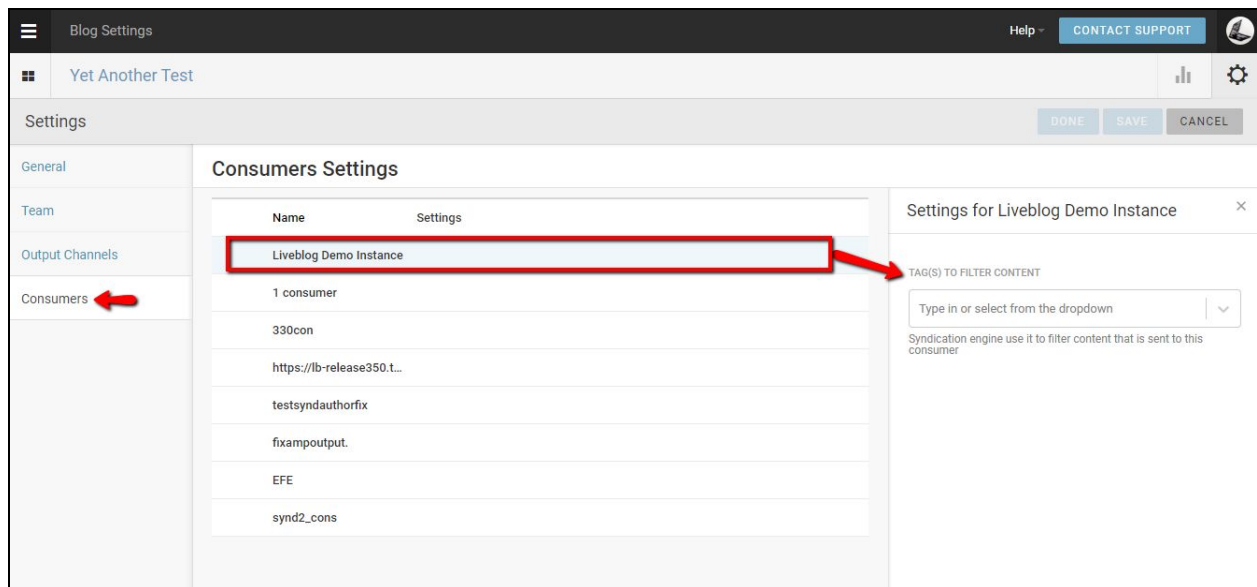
Blog Settings

Help CONTACT SUPPORT

Yet Another Test

Settings

DONE SAVE CANCEL

General

Team

Output Channels

Consumers

Consumers Settings

| Name | Settings |
|---|---|
| Liveblog Demo Instance | |
| 1 consumer | |
| 330con | |
| https://lb-release350.t... | |
| testsyndauthorfix | |
| fixampoutput. | |
| EFE | |
| synd2_cons | |

Settings for Liveblog Demo Instance

×

TAG(S) TO FILTER CONTENT

Type in or select from the dropdown

Syndication engine use it to filter content that is sent to this consumer